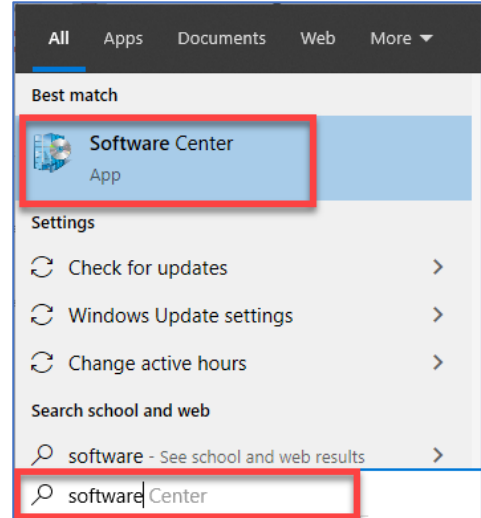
All Apps Documents Web More

Best match

Software Center
App

Settings

Check for updates

Windows Update settings

Change active hours

Search school and web

software - See school and web results

software Center